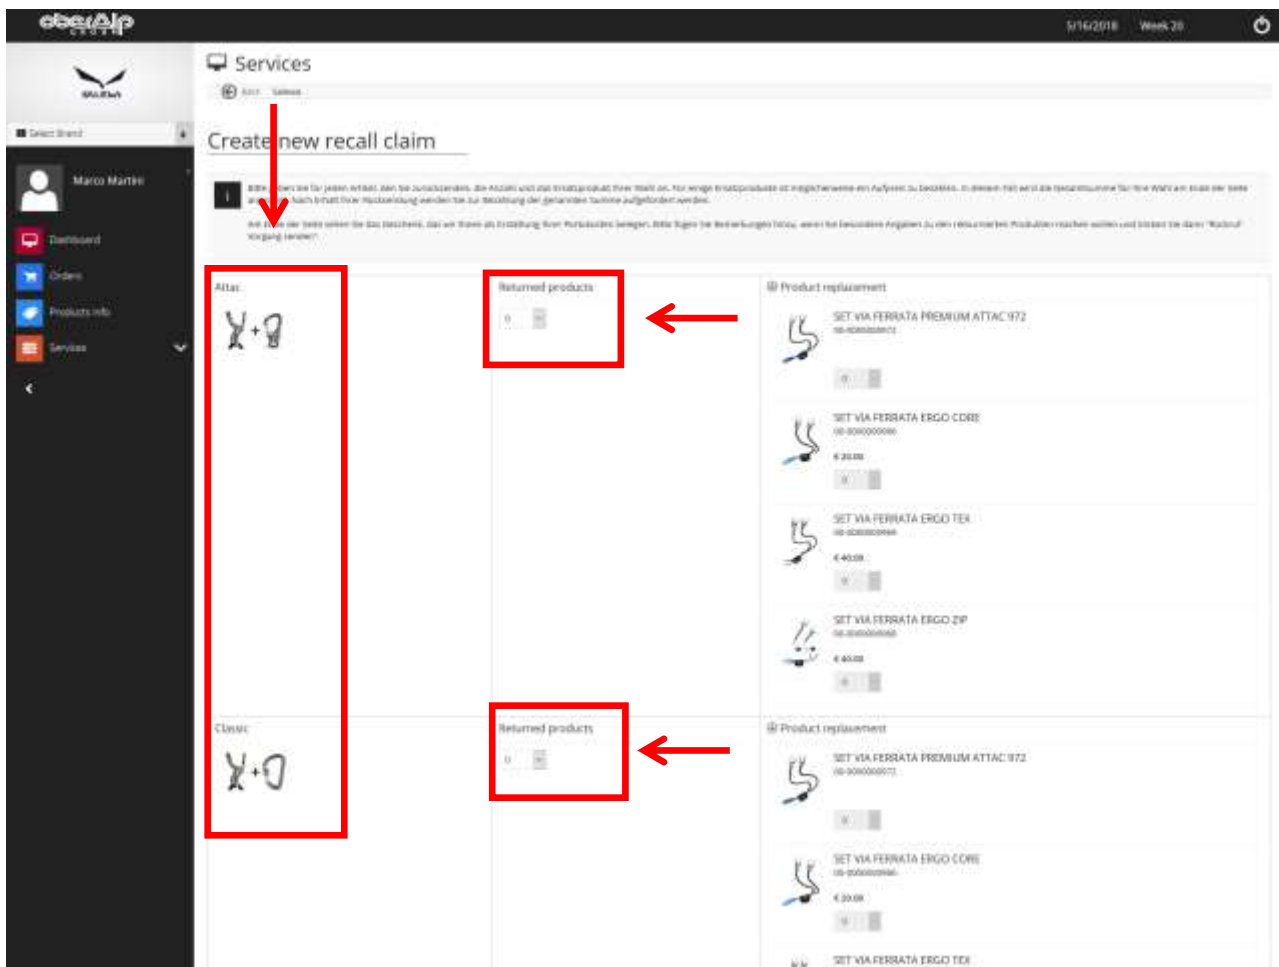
oberalp GROUP

5/16/2018 Week 20

SALEWA

Select Brand

Marco Martini

Dashboard

Orders

Products info

Services

Services

Back Salewa

Create new recall claim

i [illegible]

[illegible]

Attac

Returned products

0

Product replacement

SET VIA FERRATA PREMIUM ATTAC 972

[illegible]

0

SET VIA FERRATA ERGO CORE

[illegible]

€ 20.00

0

SET VIA FERRATA ERGO TEX

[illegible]

€ 40.00

0

SET VIA FERRATA ERGO ZIP

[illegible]

€ 40.00

0

Classic

Returned products

0

Product replacement

SET VIA FERRATA PREMIUM ATTAC 972

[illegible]

0

SET VIA FERRATA ERGO CORE

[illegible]

€ 20.00

0

SET VIA FERRATA ERGO TEX